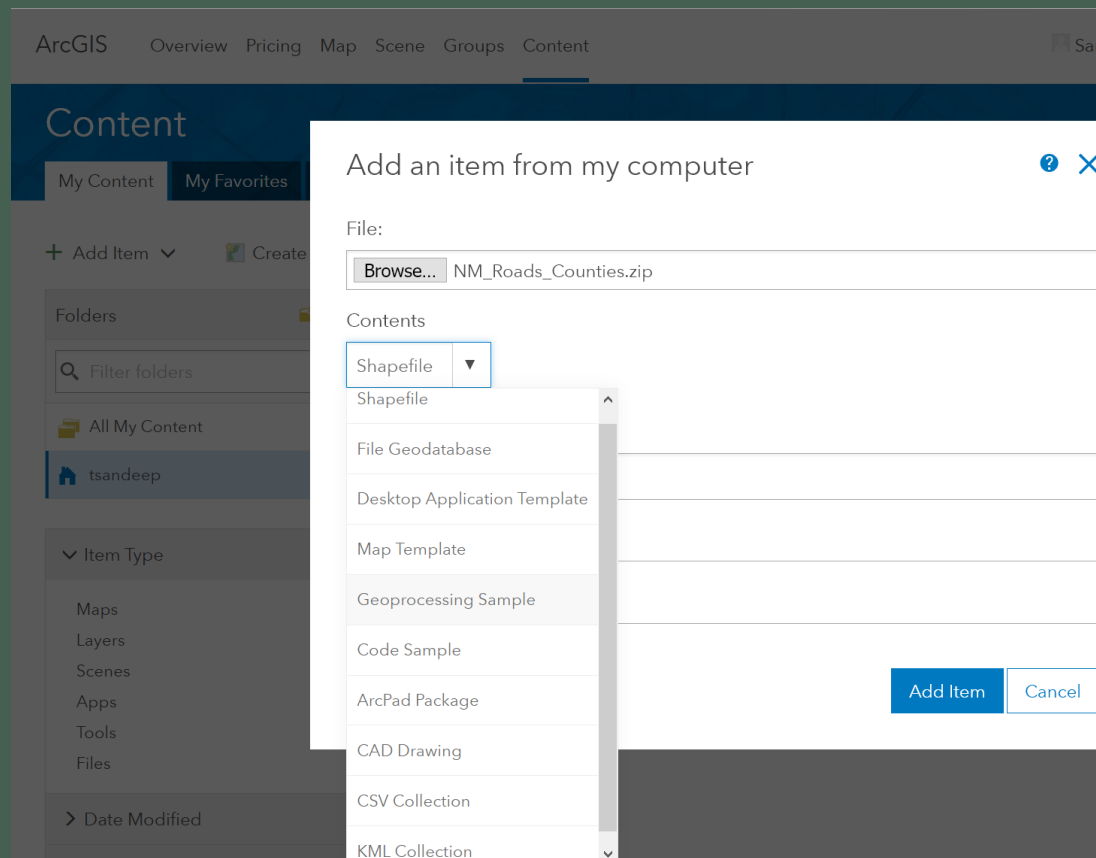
ArcGIS Overview Pricing Map Scene Groups Content Sa

Content

My Content My Favorites

+ Add Item Create

Folders

Filter folders

All My Content

tsandeep

Item Type

Maps
Layers
Scenes
Apps
Tools
Files

Date Modified

Add an item from my computer

File:

Browse... NM_Roads_Counties.zip

Contents

Shapefile

Shapefile
File Geodatabase
Desktop Application Template
Map Template
Geoprocessing Sample
Code Sample
ArcPad Package
CAD Drawing
CSV Collection
KML Collection

Add Item Cancel